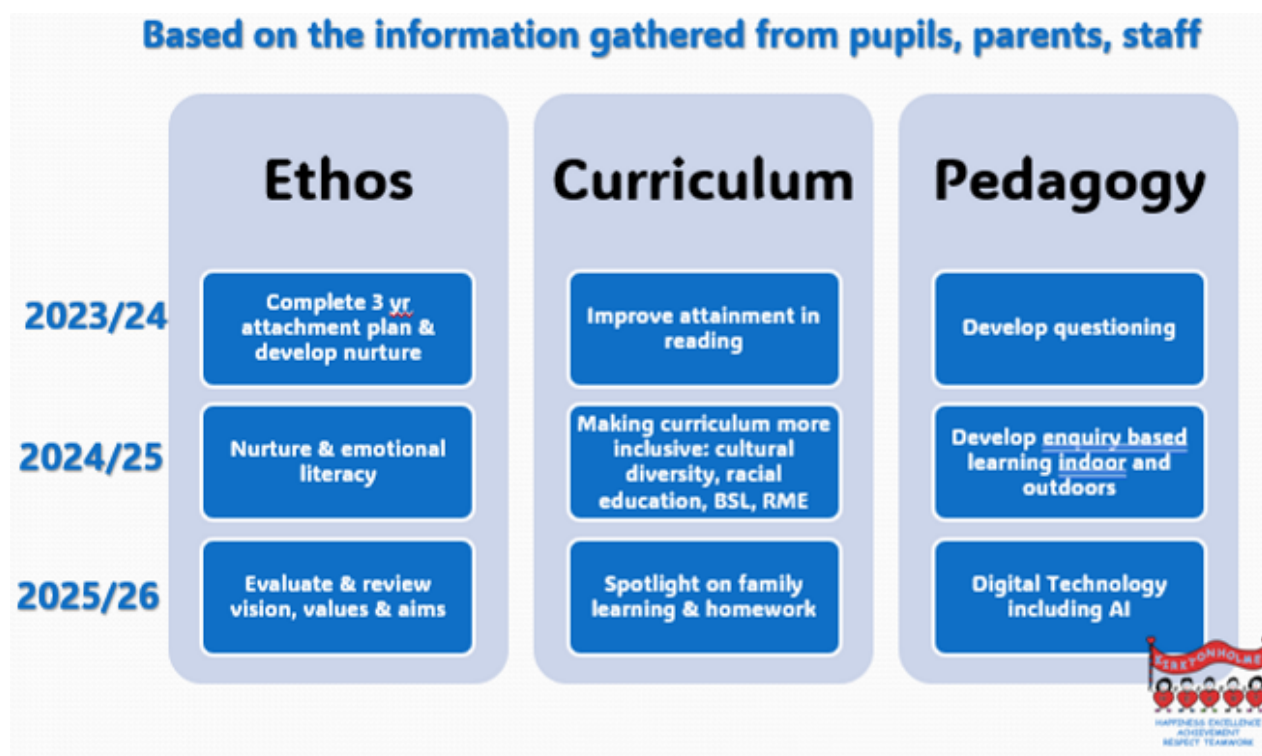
Based on the information gathered from pupils, parents, staff

| | Ethos | Curriculum | Pedagogy |
|---|---|---|---|
| 2023/24 | Complete 3 yr attachment plan & develop nurture | Improve attainment in reading | Develop questioning |
| 2024/25 | Nurture & emotional literacy | Making curriculum more inclusive: cultural diversity, racial education, BSL, RME | Develop enquiry based learning indoor and outdoors |
| 2025/26 | Evaluate & review vision, values & aims | Spotlight on family learning & homework | Digital Technology including AI |

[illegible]

HAPPINESS EXCELLENCE ACHIEVEMENT RESPECT TEAMWORK